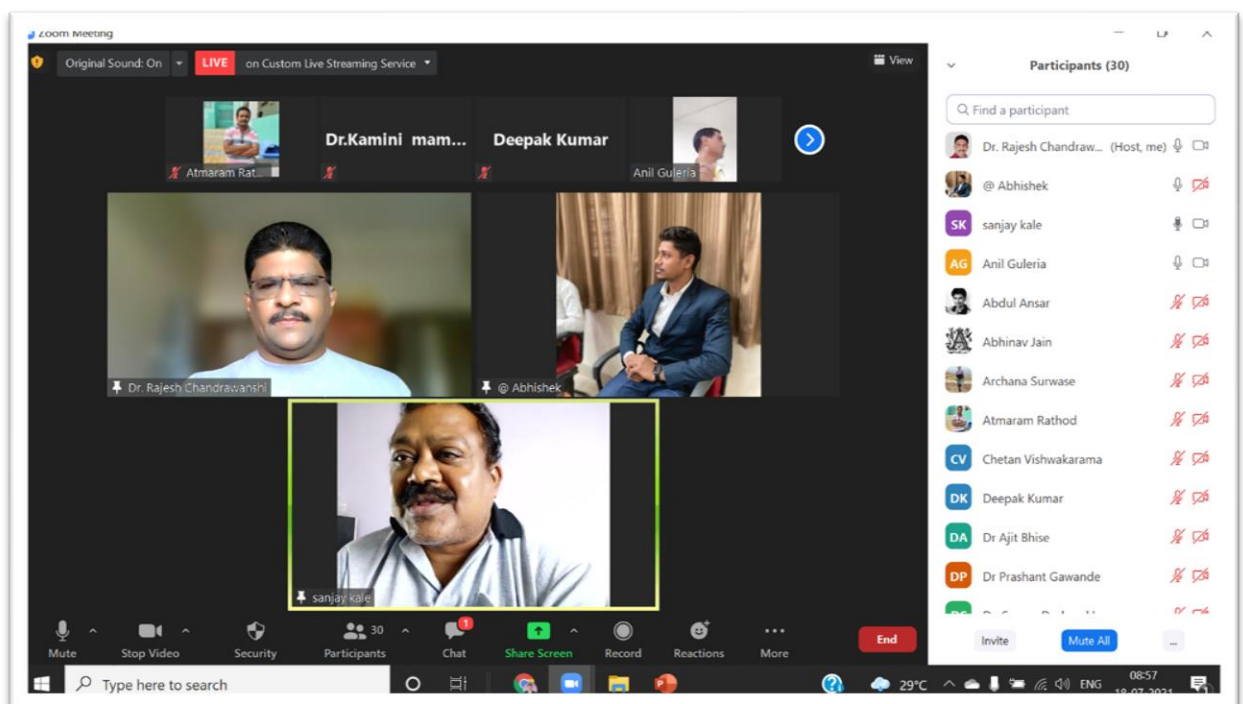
Zoom Meeting

Original Sound: On

LIVE on Custom Live Streaming Service

View

Atmaram Rat...

Dr.Kamini mam...

Deepak Kumar

Anil Guleria

Dr. Rajesh Chandrawanshi

@ Abhishek

sanjay kale

Participants (30)

Find a participant

Dr. Rajesh Chandraw... (Host, me)

@ Abhishek

SK sanjay kale

AG Anil Guleria

Abdul Ansar

Abhinav Jain

Archana Surwase

Atmaram Rathod

CV Chetan Vishwakarama

DK Deepak Kumar

DA Dr Ajit Bhise

DP Dr Prashant Gawande

Invite

Mute All

...

Mute

Stop Video

Security

30 Participants

1 Chat

Share Screen

Record

Reactions

More

End

Type here to search

29°C

ENG

08:57

18-07-2021